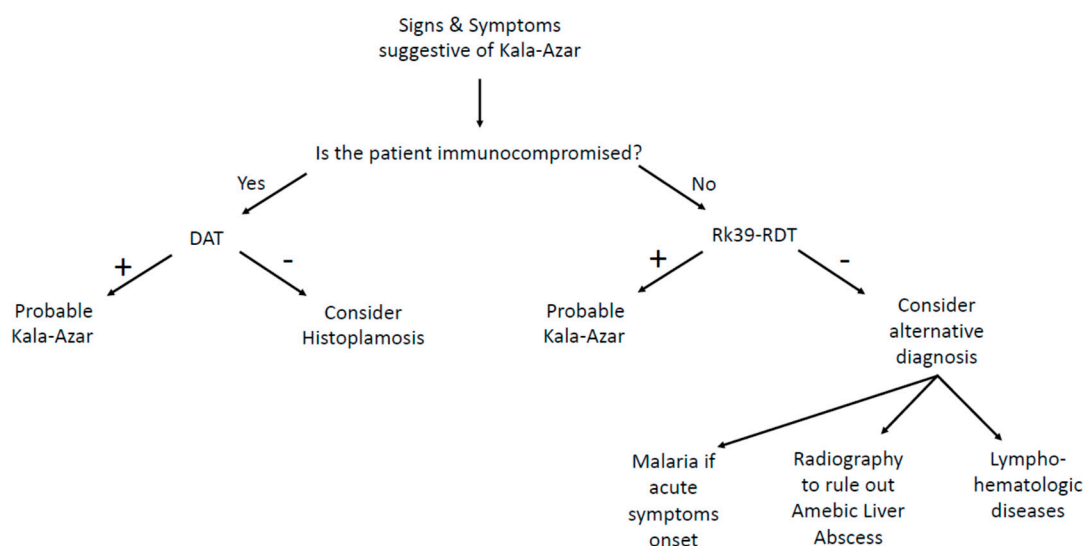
Signs & Symptoms suggestive of Kala-Azar

Is the patient immunocompromised?

Yes

No

DAT

+

-

Probable Kala-Azar

Consider Histoplamosis

Rk39-RDT

+

-

Probable Kala-Azar

Consider alternative diagnosis

Malaria if acute symptoms onset

Radiography to rule out Amebic Liver Abscess

Lympho-hematologic diseases